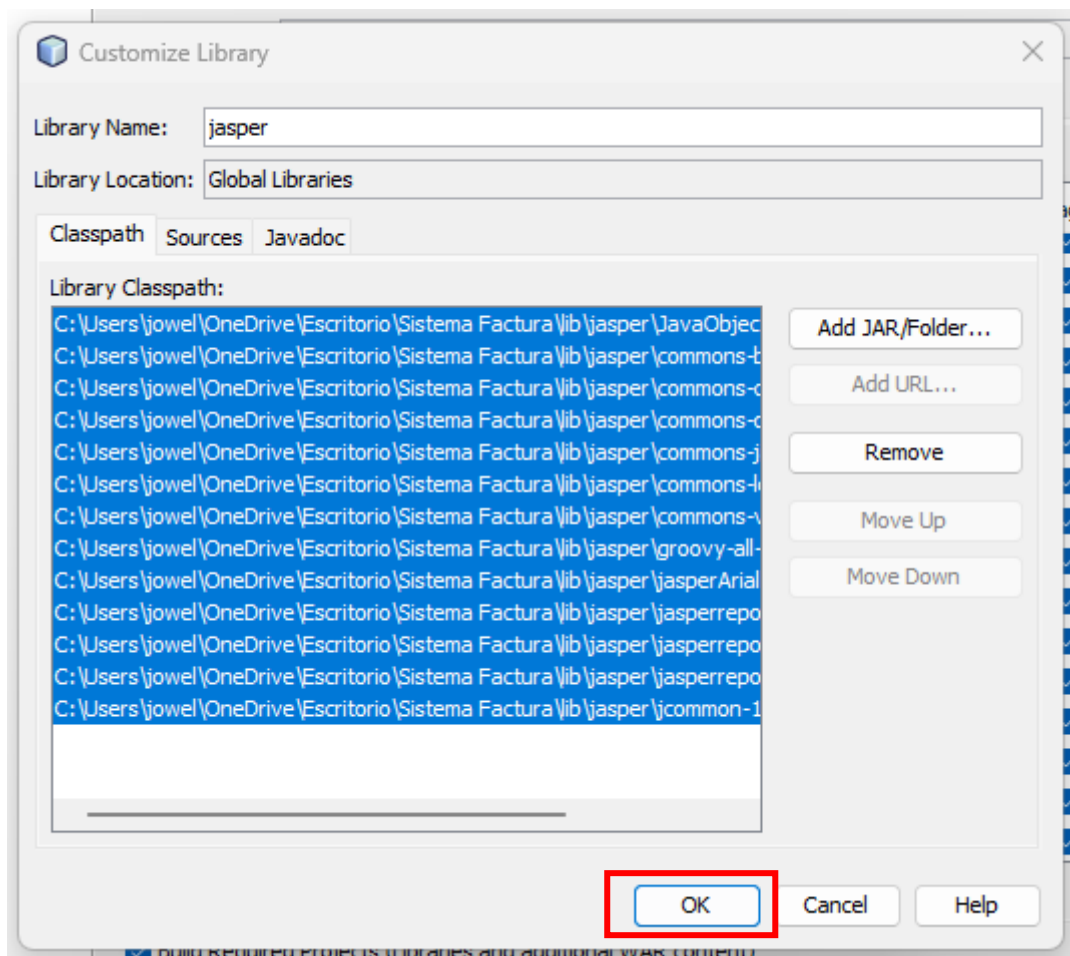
Customize Library

Library Name: jasper

Library Location: Global Libraries

Classpath Sources Javadoc

Library Classpath:

C:\Users\jowel\OneDrive\Escritorio\Sistema Factura\lib\jasper\JavaObjec
C:\Users\jowel\OneDrive\Escritorio\Sistema Factura\lib\jasper\commons-b
C:\Users\jowel\OneDrive\Escritorio\Sistema Factura\lib\jasper\commons-c
C:\Users\jowel\OneDrive\Escritorio\Sistema Factura\lib\jasper\commons-c
C:\Users\jowel\OneDrive\Escritorio\Sistema Factura\lib\jasper\commons-j
C:\Users\jowel\OneDrive\Escritorio\Sistema Factura\lib\jasper\commons-l
C:\Users\jowel\OneDrive\Escritorio\Sistema Factura\lib\jasper\commons-v
C:\Users\jowel\OneDrive\Escritorio\Sistema Factura\lib\jasper\groovy-all-
C:\Users\jowel\OneDrive\Escritorio\Sistema Factura\lib\jasper\jasperArial
C:\Users\jowel\OneDrive\Escritorio\Sistema Factura\lib\jasper\jasperrepo
C:\Users\jowel\OneDrive\Escritorio\Sistema Factura\lib\jasper\jasperrepo
C:\Users\jowel\OneDrive\Escritorio\Sistema Factura\lib\jasper\jasperrepo
C:\Users\jowel\OneDrive\Escritorio\Sistema Factura\lib\jasper\jcommon-1

Add JAR/Folder...
Add URL...
Remove
Move Up
Move Down

OK Cancel Help

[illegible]